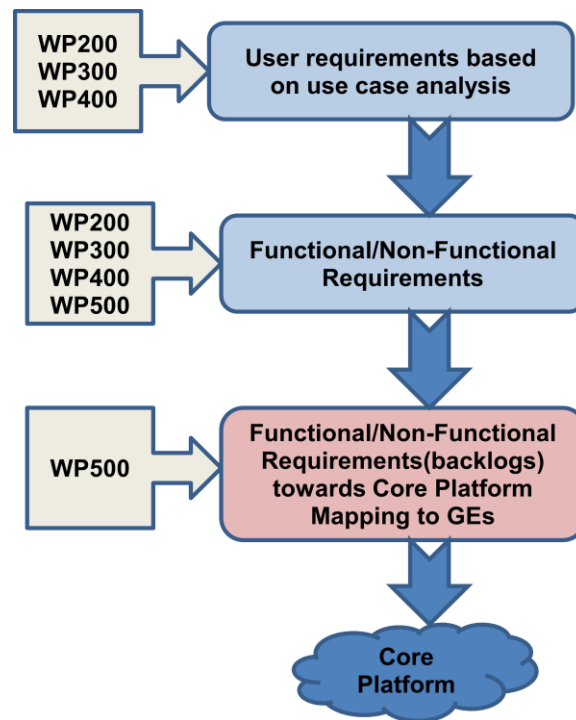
WP200
WP300
WP400

User requirements based on use case analysis

WP200
WP300
WP400
WP500

Functional/Non-Functional Requirements

WP500

Functional/Non-Functional Requirements(backlogs) towards Core Platform Mapping to GEs

Core Platform